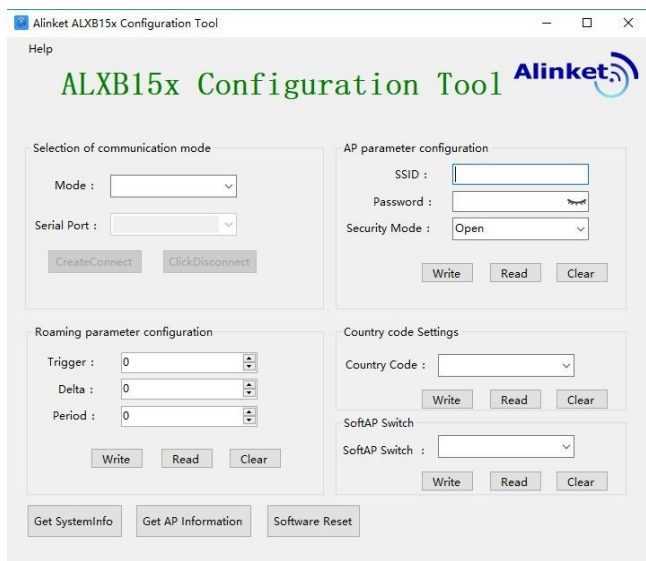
Alinket ALXB15x Configuration Tool

Help

ALXB15x Configuration Tool

Alinket

Selection of communication mode

Mode :

Serial Port :

CreateConnect ClickDisconnect

AP parameter configuration

SSID :

Password :

Security Mode : Open

Write Read Clear

Roaming parameter configuration

Trigger : 0

Delta : 0

Period : 0

Write Read Clear

Country code Settings

Country Code :

Write Read Clear

SoftAP Switch

SoftAP Switch :

Write Read Clear

Get SystemInfo Get AP Information Software Reset